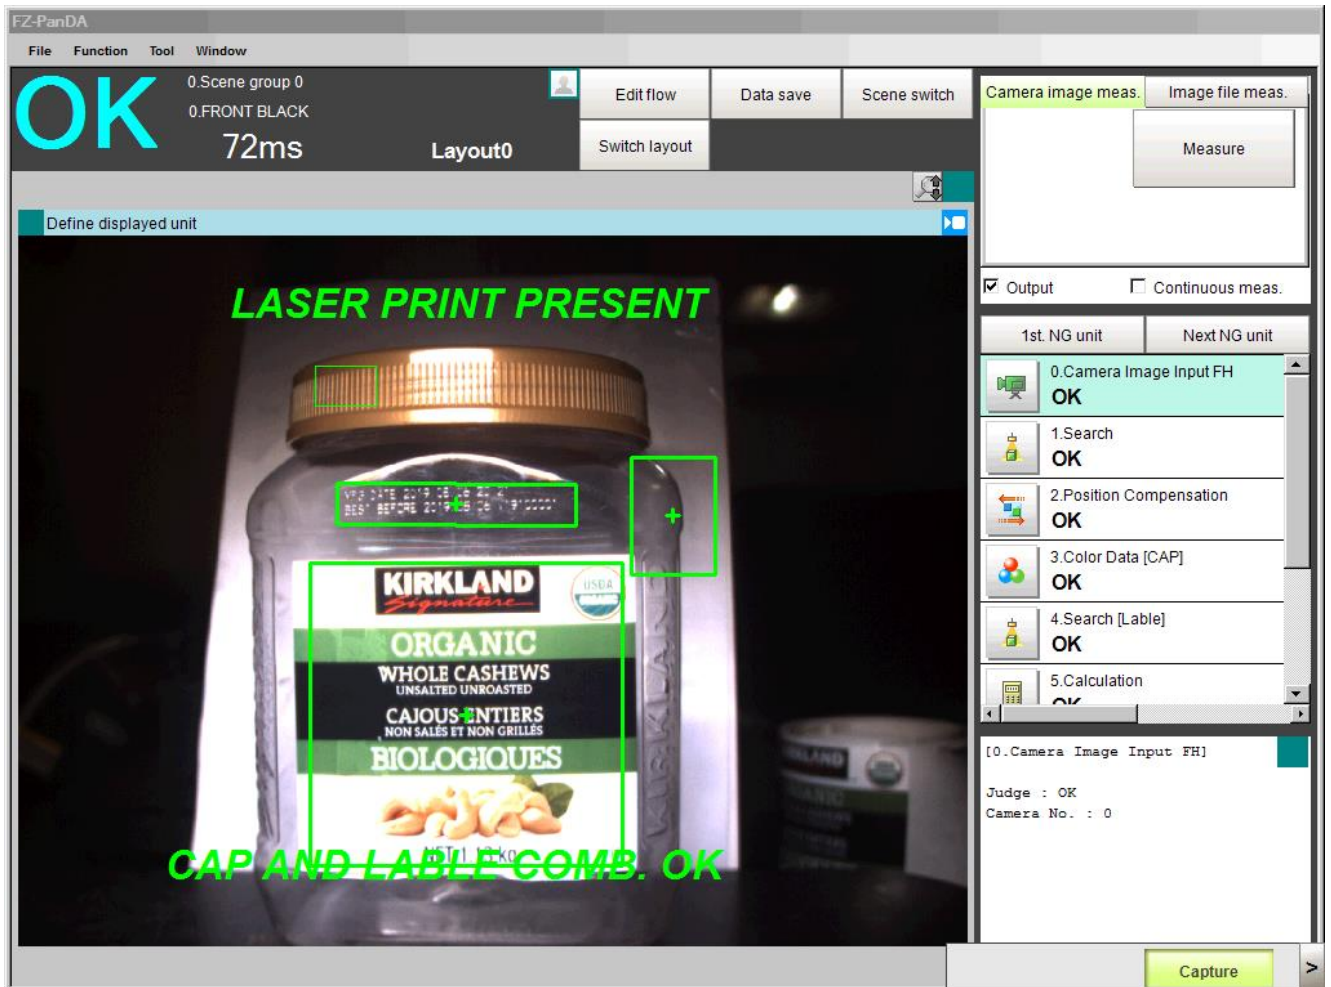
FZ-PanDA

File Function Tool Window

OK
0.Scene group 0
0.FRONT BLACK
72ms
Layout0

Edit flow
Data save
Scene switch
Switch layout

Camera image meas.
Image file meas.
Measure

Output
Continuous meas.

1st. NG unit
Next NG unit

0.Camera Image Input FH
OK
1.Search
OK
2.Position Compensation
OK
3.Color Data [CAP]
OK
4.Search [Lable]
OK
5.Calculation

Define displayed unit

LASER PRINT PRESENT

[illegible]

KIRKLAND
Signature
USDA ORGANIC
ORGANIC
WHOLE CASHEWS
UNSALTED UNROASTED
CAJOUS ENTIERS
NON SALÉS ET NON GRILLÉS
BIOLOGIQUES
NET 1.13 kg

KIRKLAND

CAP AND LABLE COMB. OK

[0.Camera Image Input FH]

Judge : OK
Camera No. : 0

Capture
>